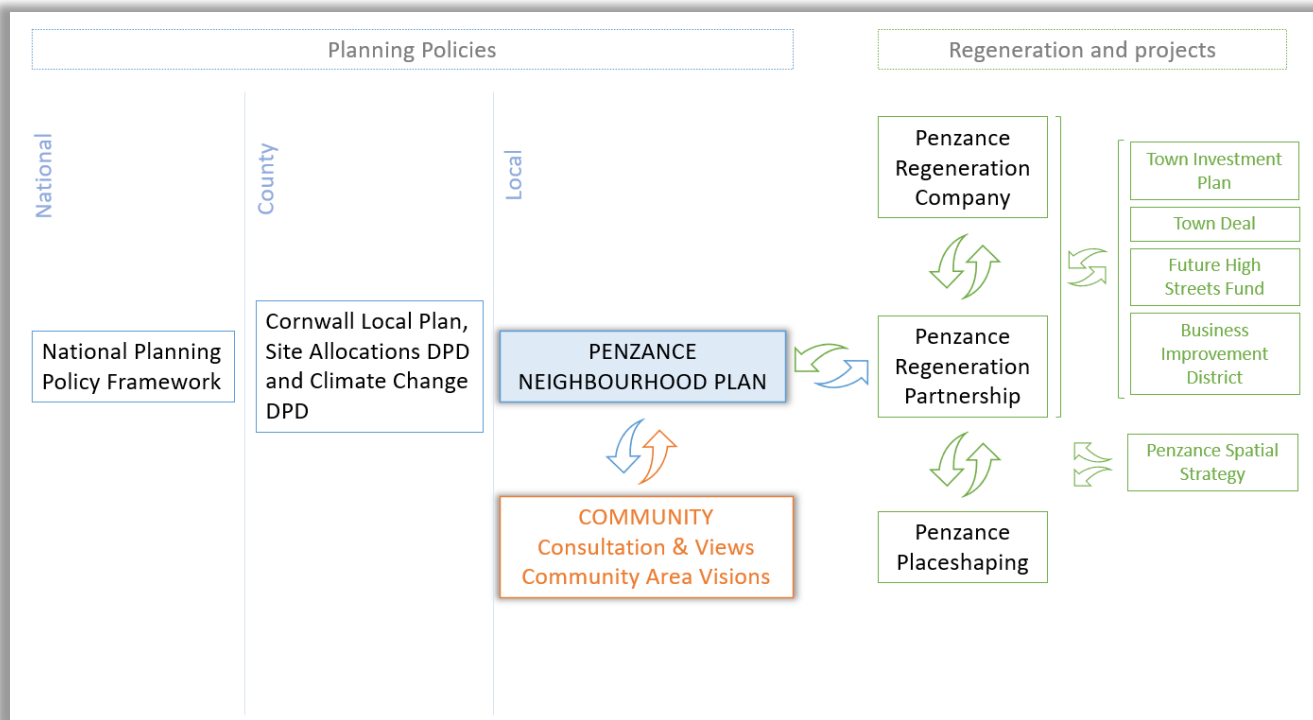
Planning Policies

Regeneration and projects

National

County

Local

National Planning Policy Framework

Cornwall Local Plan, Site Allocations DPD and Climate Change DPD

PENZANCE NEIGHBOURHOOD PLAN

COMMUNITY
Consultation & Views
Community Area Visions

Penzance Regeneration Company

Penzance Regeneration Partnership

Penzance Placeshaping

Town Investment Plan

Town Deal

Future High Streets Fund

Business Improvement District

Penzance Spatial Strategy